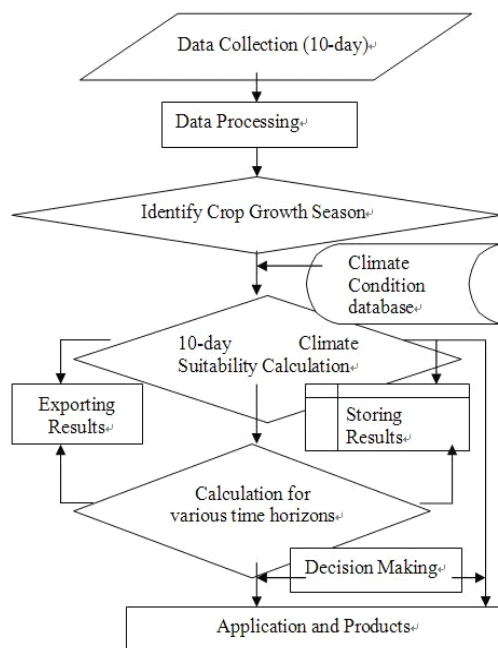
Data Collection (10-day)

Data Processing

Identify Crop Growth Season

Climate Condition database

10-day Climate Suitability Calculation

Exporting Results

Storing Results

Calculation for various time horizons

Decision Making

Application and Products